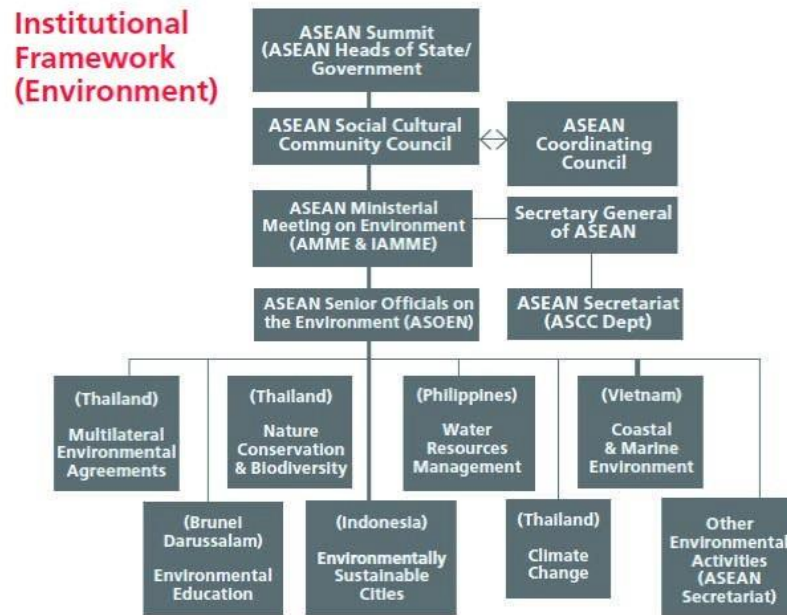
Institutional Framework (Environment)

ASEAN Summit (ASEAN Heads of State/ Government)

ASEAN Social Cultural Community Council

ASEAN Coordinating Council

ASEAN Ministerial Meeting on Environment (AMME & IAMME)

Secretary General of ASEAN

ASEAN Senior Officials on the Environment (ASOEN)

ASEAN Secretariat (ASCC Dept)

(Thailand)

Multilateral Environmental Agreements

(Thailand)

Nature Conservation & Biodiversity

(Philippines)

Water Resources Management

(Vietnam)

Coastal & Marine Environment

(Brunei Darussalam)

Environmental Education

(Indonesia)

Environmentally Sustainable Cities

(Thailand)

Climate Change

Other Environmental Activities (ASEAN Secretariat)